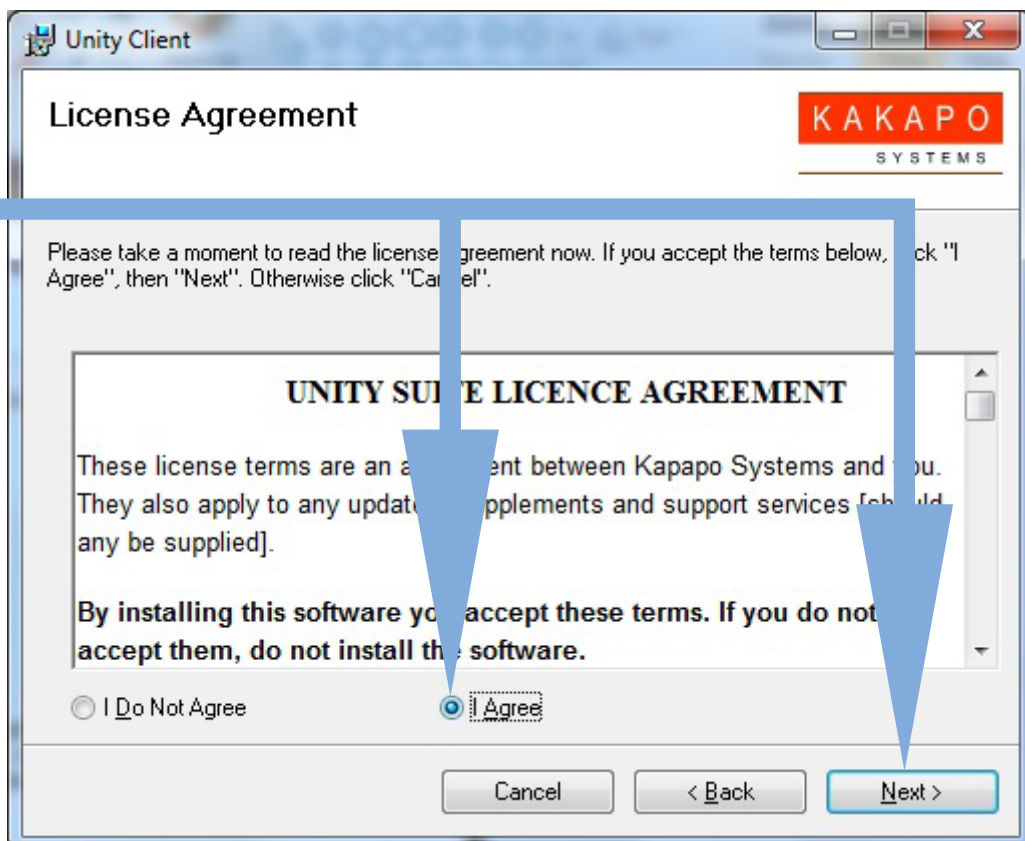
Unity Client

License Agreement

KAKAPO
SYSTEMS

Please take a moment to read the license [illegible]greement now. If you accept the terms below, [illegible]ck "I Agree", then "Next". Otherwise click "Ca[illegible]el".

UNITY SU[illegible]E LICENCE AGREEMENT

These license terms are an a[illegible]ent between Kapapo Systems and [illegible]ou. They also apply to any update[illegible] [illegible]pplements and support services [sh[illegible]ld any be supplied].

By installing this software yo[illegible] accept these terms. If you do not accept them, do not install th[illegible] software.

I Do Not Agree

I Agree

Cancel

< Back

Next >